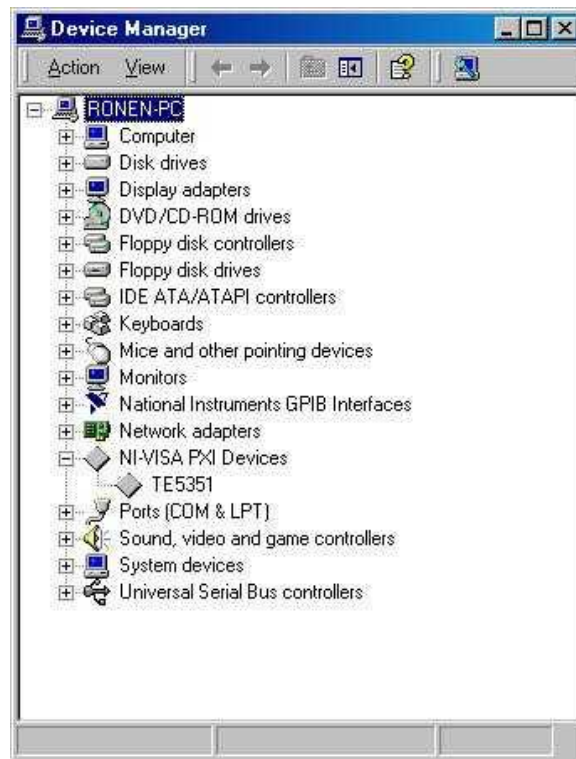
Device Manager

Action View

RONEN-PC
Computer
Disk drives
Display adapters
DVD/CD-ROM drives
Floppy disk controllers
Floppy disk drives
IDE ATA/ATAPI controllers
Keyboards
Mice and other pointing devices
Monitors
National Instruments GPIB Interfaces
Network adapters
NI-VISA PXI Devices
TE5351
Ports (COM & LPT)
Sound, video and game controllers
System devices
Universal Serial Bus controllers